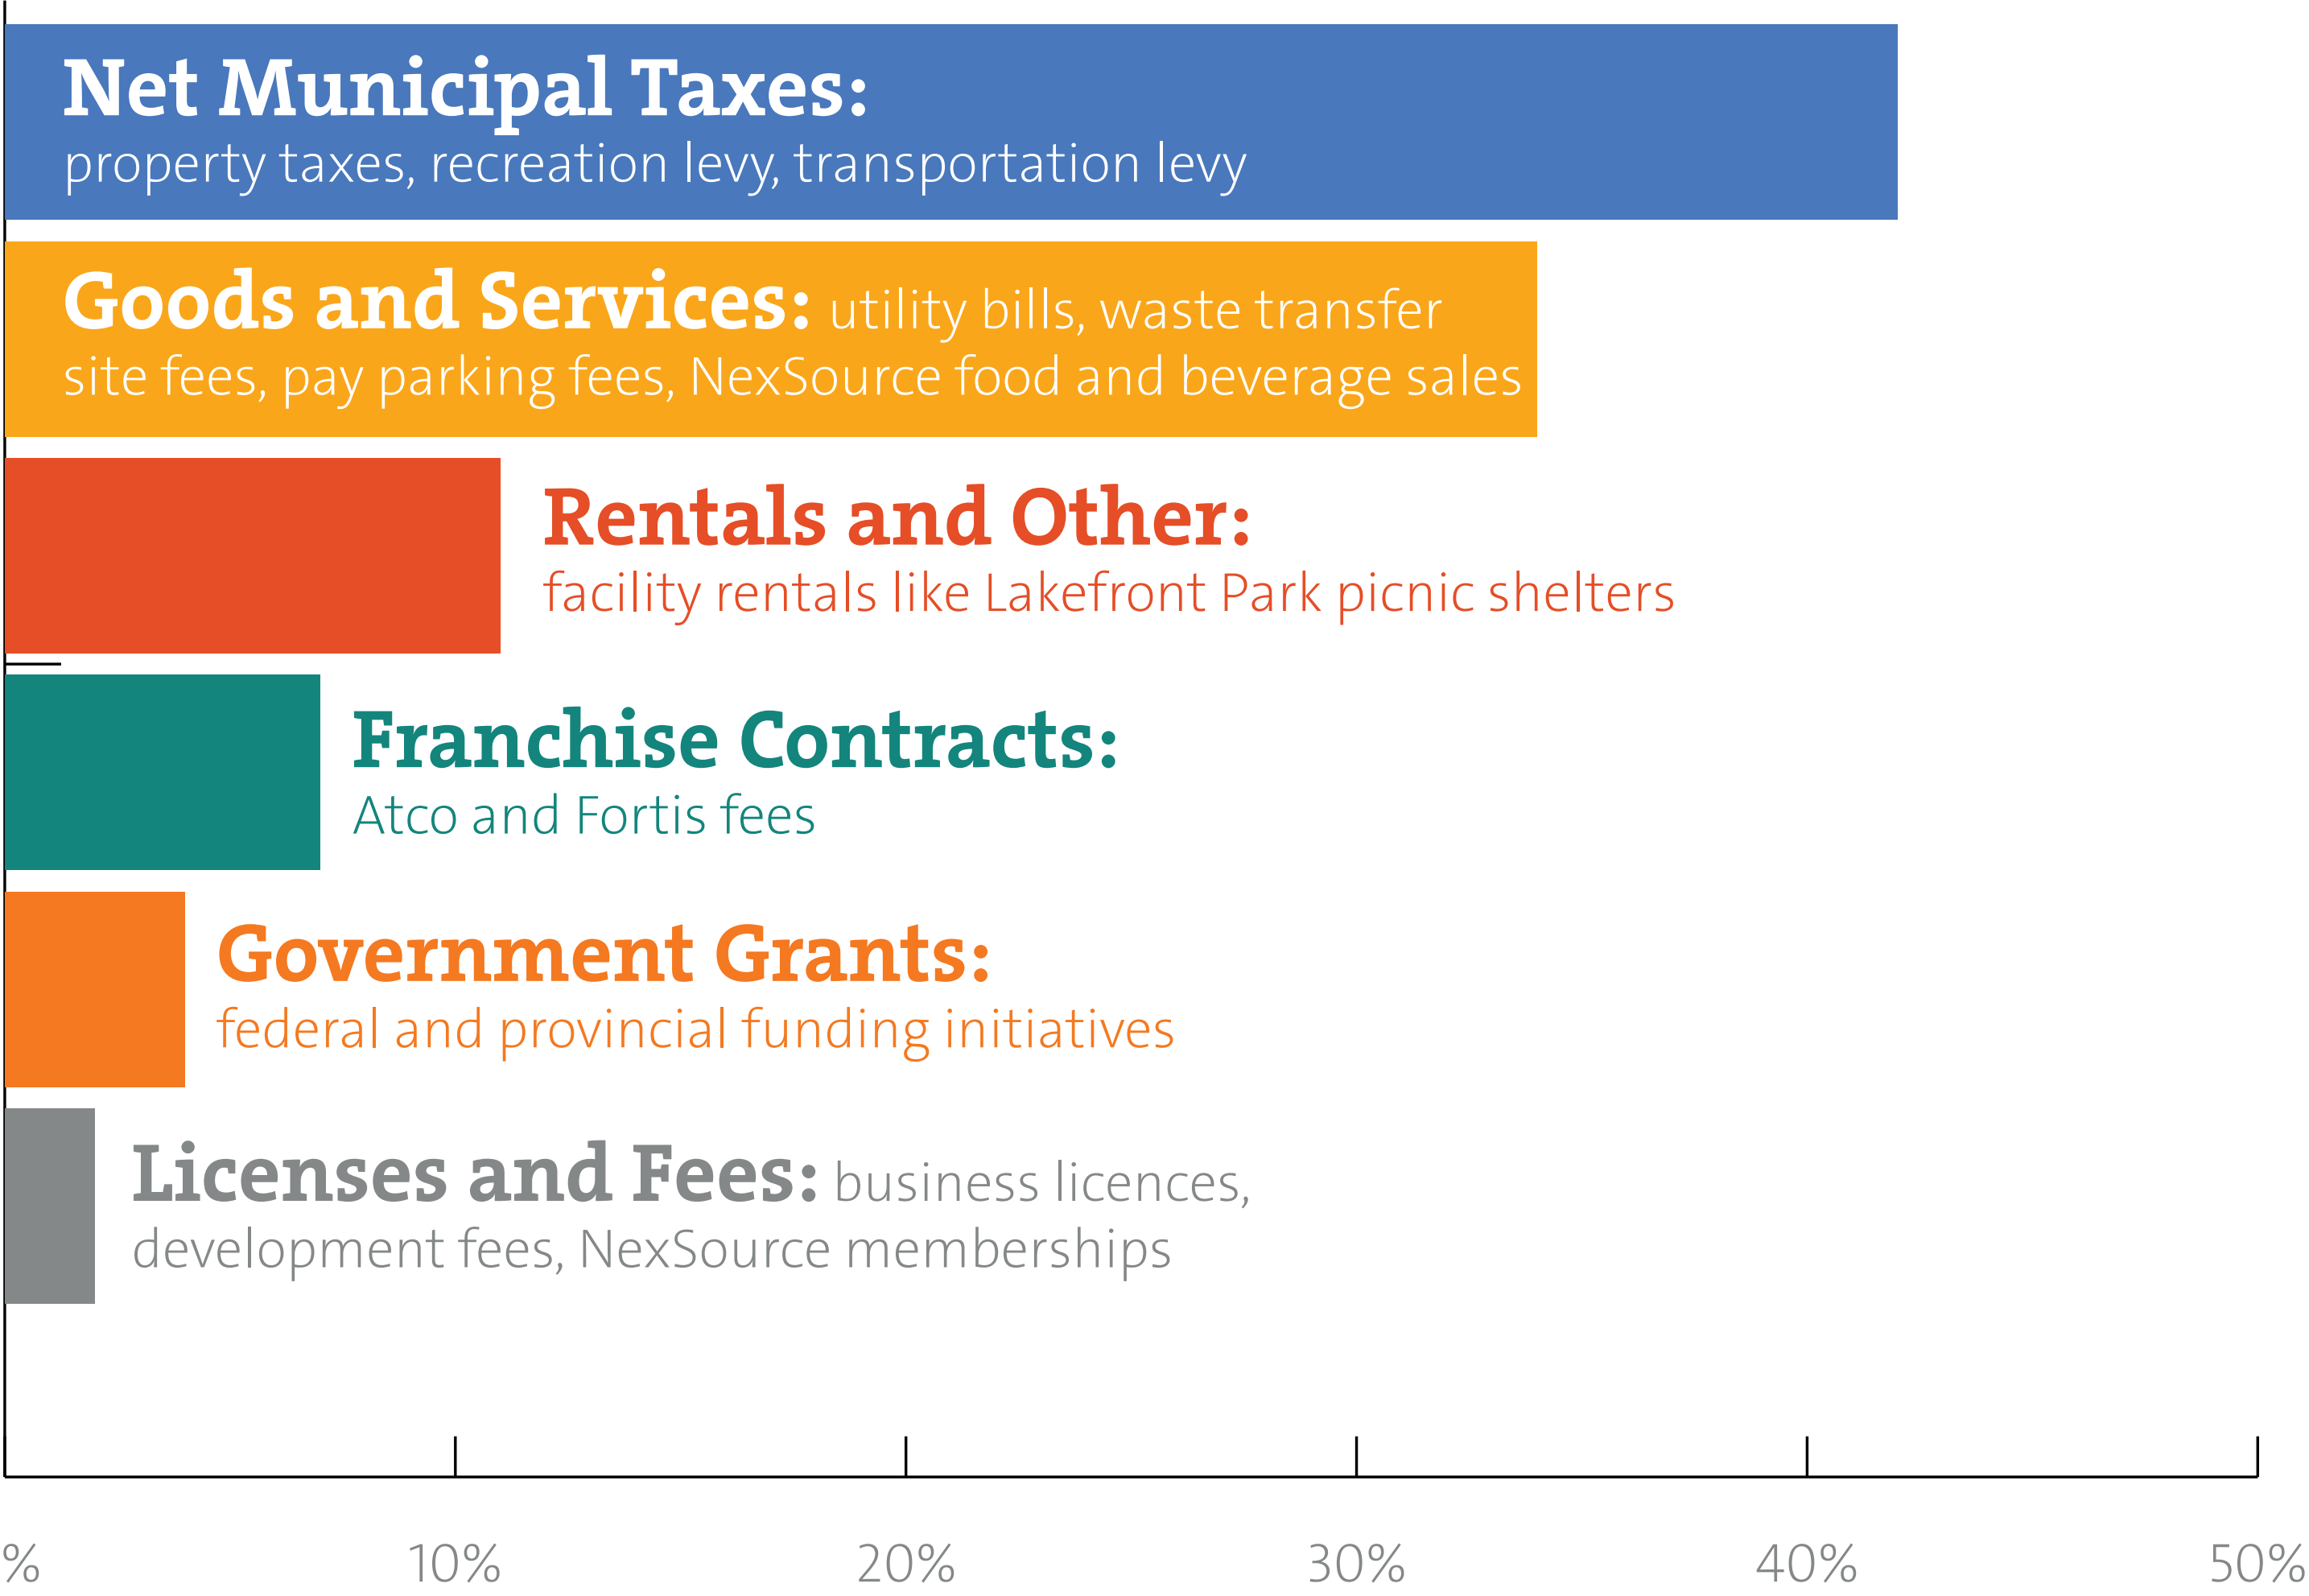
Net Municipal Taxes:
property taxes, recreation levy, transportation levy

Goods and Services: utility bills, waste transfer site fees, pay parking fees, NexSource food and beverage sales

Rentals and Other:
facility rentals like Lakefront Park picnic shelters

Franchise Contracts:
Atco and Fortis fees

Government Grants:
federal and provincial funding initiatives

Licenses and Fees: business licences, development fees, NexSource memberships

% 10% 20% 30% 40% 50%